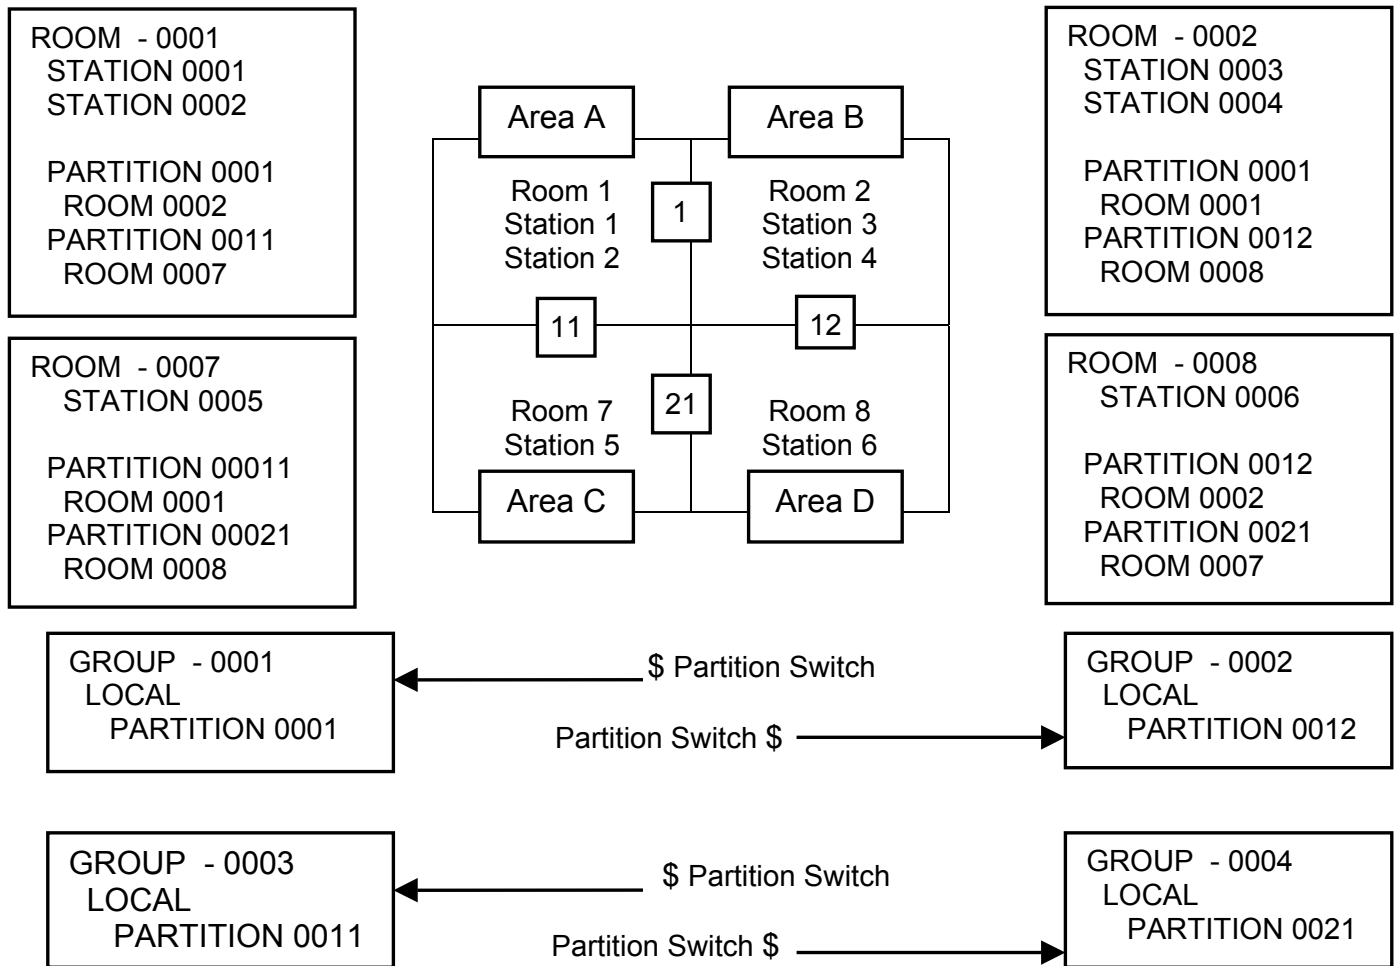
ROOM - 0001
STATION 0001
STATION 0002

PARTITION 0001
ROOM 0002
PARTITION 0011
ROOM 0007

Area A

Area B

Room 1
Station 1
Station 2

1

Room 2
Station 3
Station 4

ROOM - 0002
STATION 0003
STATION 0004

PARTITION 0001
ROOM 0001
PARTITION 0012
ROOM 0008

11

12

ROOM - 0007
STATION 0005

PARTITION 00011
ROOM 0001
PARTITION 00021
ROOM 0008

21

Room 7
Station 5

Room 8
Station 6

Area C

Area D

ROOM - 0008
STATION 0006

PARTITION 0012
ROOM 0002
PARTITION 0021
ROOM 0007

GROUP - 0001
LOCAL
PARTITION 0001

$ Partition Switch

Partition Switch $

GROUP - 0002
LOCAL
PARTITION 0012

GROUP - 0003
LOCAL
PARTITION 0011

$ Partition Switch

Partition Switch $

GROUP - 0004
LOCAL
PARTITION 0021